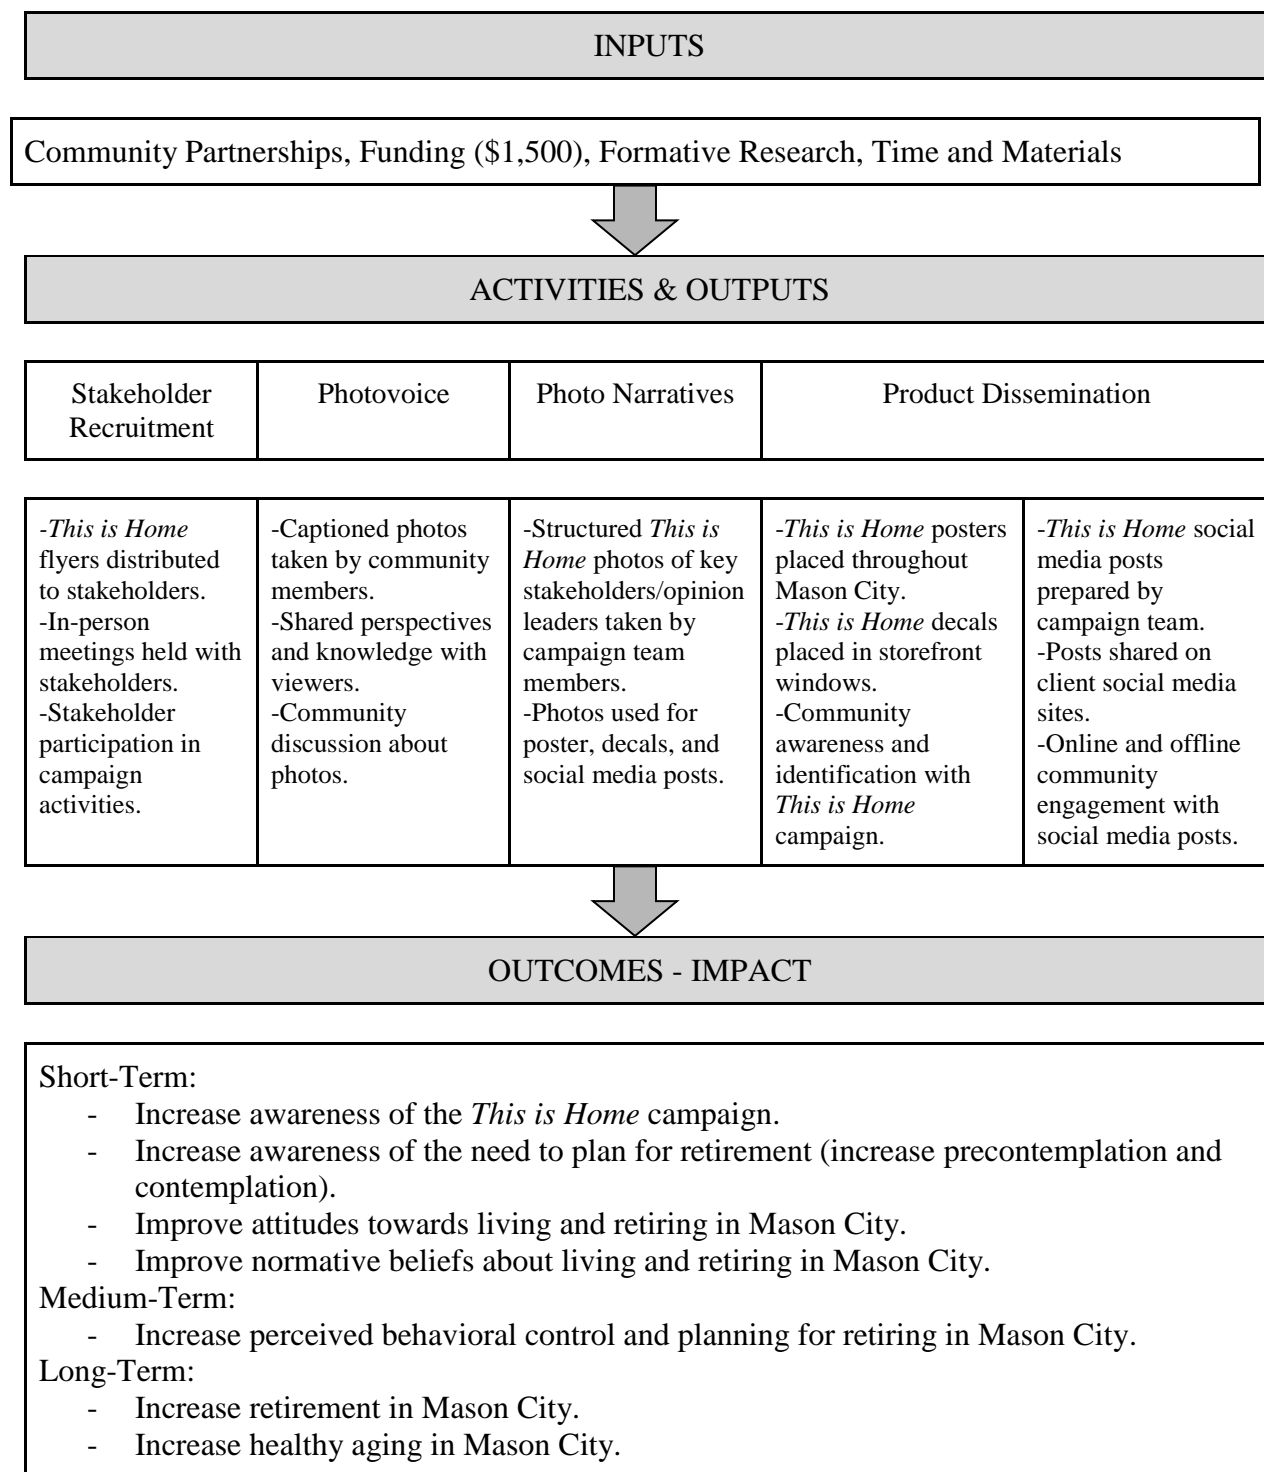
INPUTS

Community Partnerships, Funding (\$1,500), Formative Research, Time and Materials

ACTIVITIES & OUTPUTS

| Stakeholder Recruitment | Photovoice | Photo Narratives | Product Dissemination | |
|---|---|---|---|---|
| -*This is Home* flyers distributed to stakeholders. -In-person meetings held with stakeholders. -Stakeholder participation in campaign activities. | -Captioned photos taken by community members. -Shared perspectives and knowledge with viewers. -Community discussion about photos. | -Structured *This is Home* photos of key stakeholders/opinion leaders taken by campaign team members. -Photos used for poster, decals, and social media posts. | -*This is Home* posters placed throughout Mason City. -*This is Home* decals placed in storefront windows. -Community awareness and identification with *This is Home* campaign. | -*This is Home* social media posts prepared by campaign team. -Posts shared on client social media sites. -Online and offline community engagement with social media posts. |

OUTCOMES - IMPACT

Short-Term:
- Increase awareness of the *This is Home* campaign.
- Increase awareness of the need to plan for retirement (increase precontemplation and contemplation).
- Improve attitudes towards living and retiring in Mason City.
- Improve normative beliefs about living and retiring in Mason City.

Medium-Term:
- Increase perceived behavioral control and planning for retiring in Mason City.

Long-Term:
- Increase retirement in Mason City.
- Increase healthy aging in Mason City.